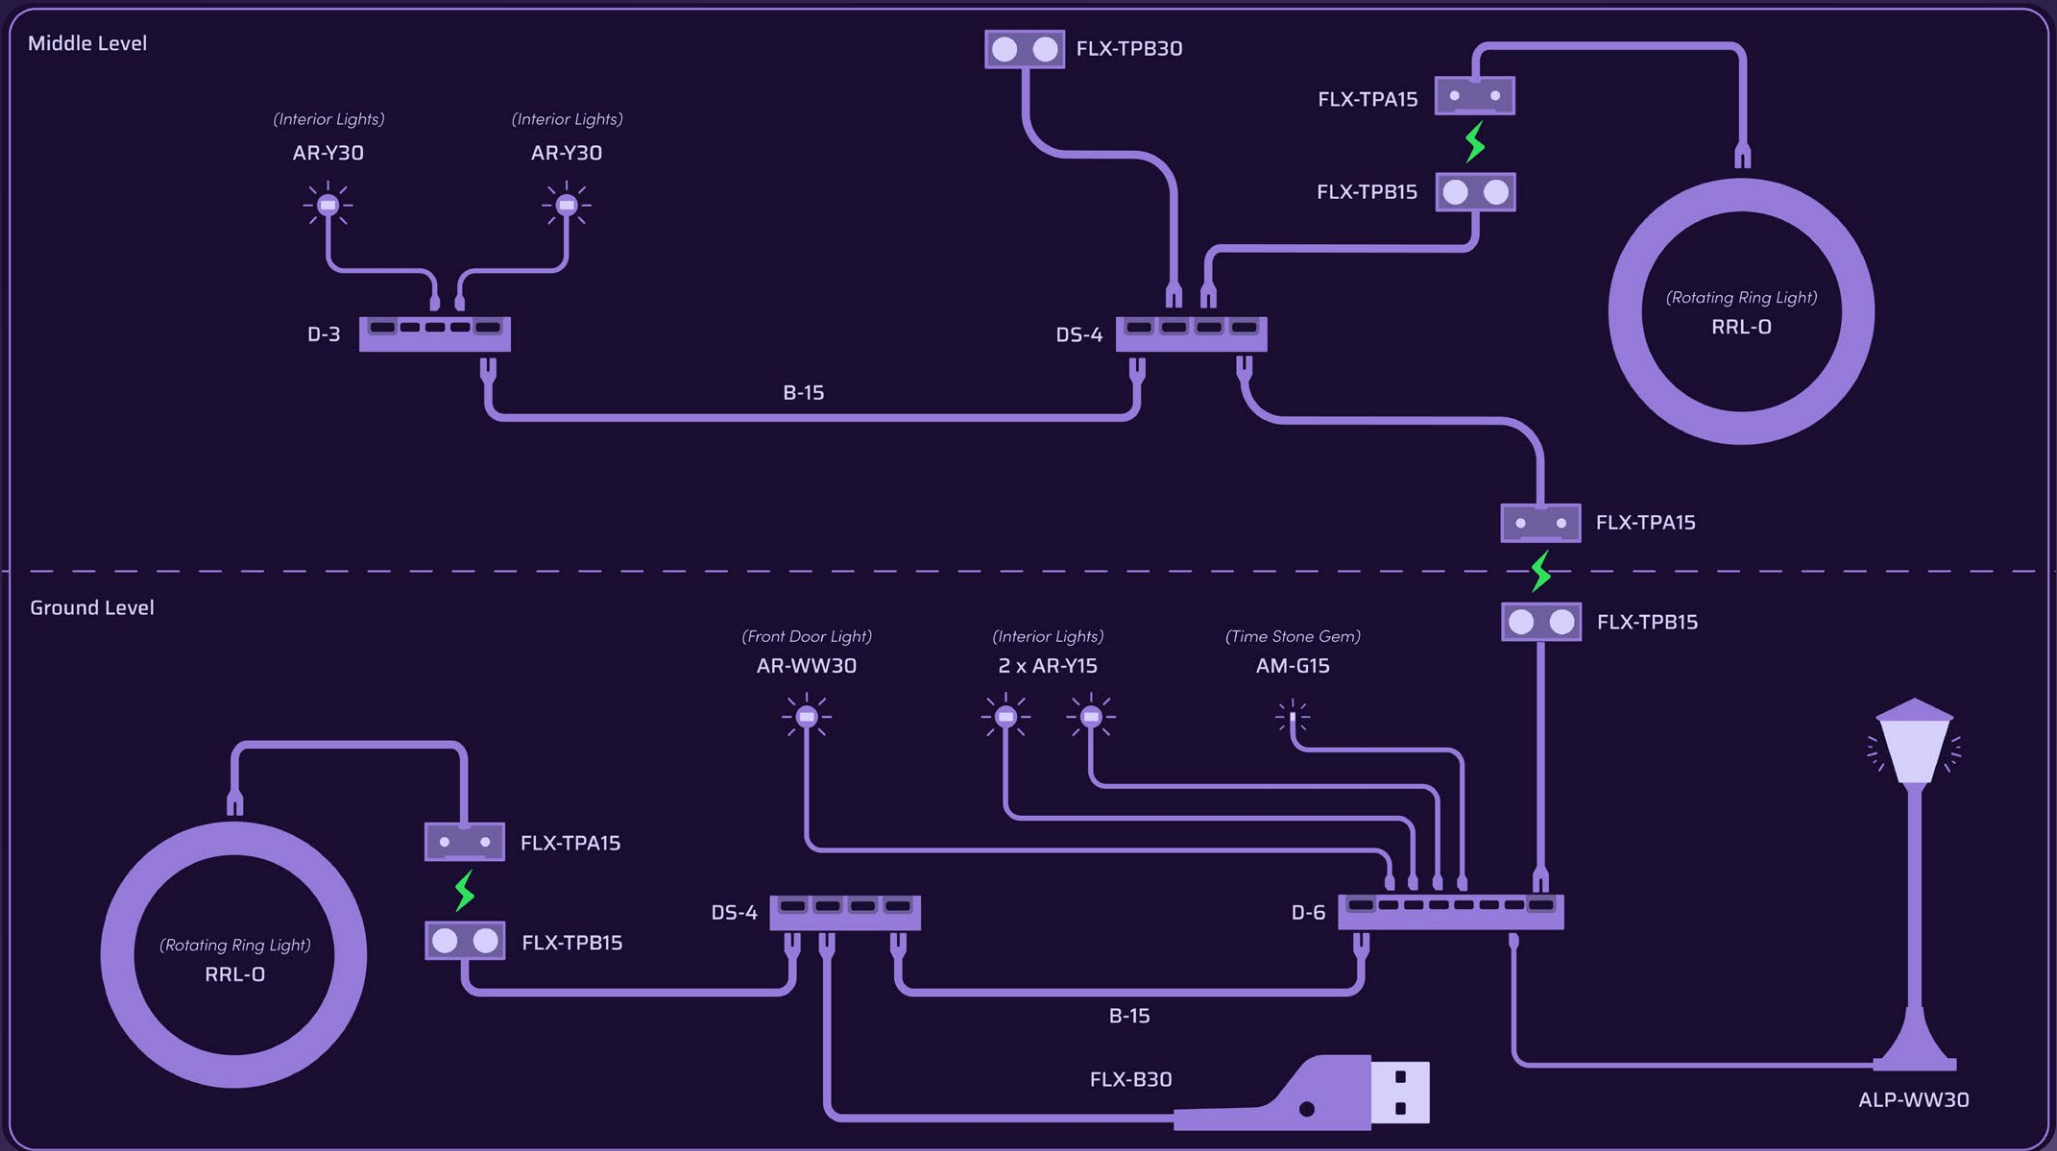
Middle Level

FLX-TPB30

FLX-TPA15

FLX-TPB15

(Interior Lights)
AR-Y30

(Interior Lights)
AR-Y30

(Rotating Ring Light)
RRL-O

D-3

DS-4

B-15

FLX-TPA15

Ground Level

FLX-TPB15

(Front Door Light)
AR-WW30

(Interior Lights)
2 x AR-Y15

(Time Stone Gem)
AM-G15

FLX-TPA15

FLX-TPB15

(Rotating Ring Light)
RRL-O

DS-4

D-6

B-15

FLX-B30

ALP-WW30